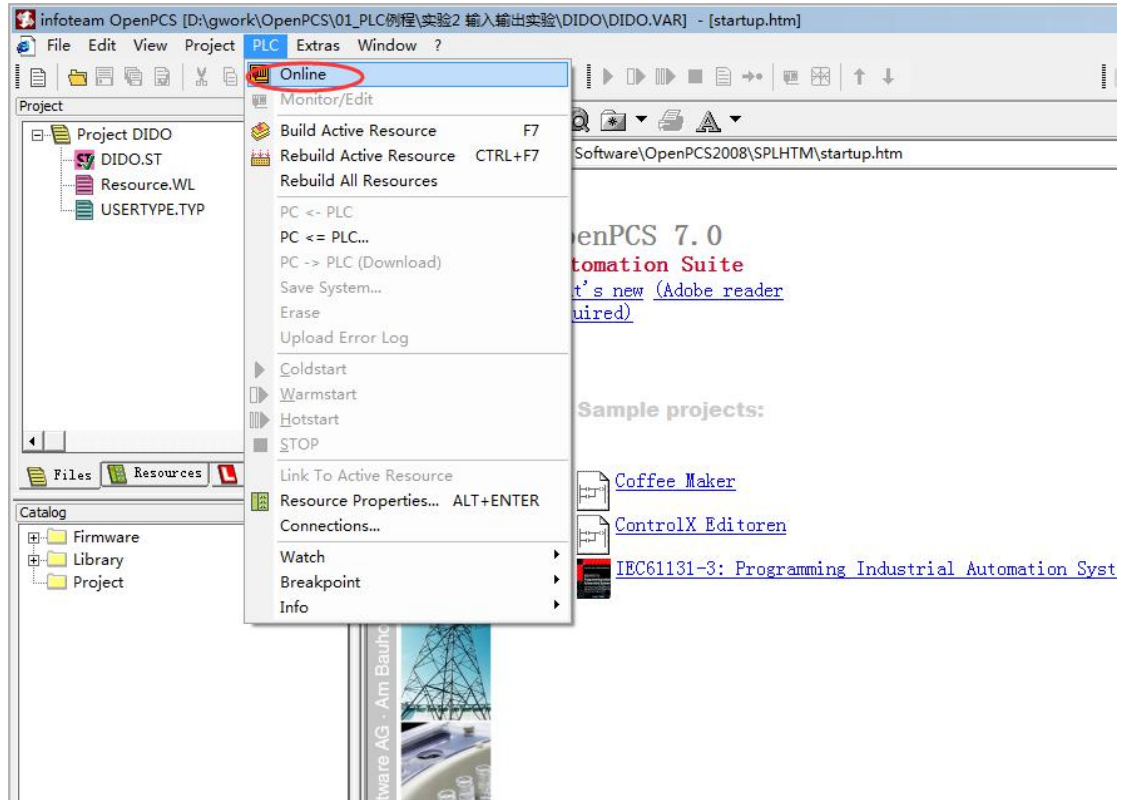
infoteam OpenPCS [D:\gwork\OpenPCS\01_PLC例程\实验2 输入输出实验\DIDO\DIDO.VAR] - [startup.htm]

File Edit View Project PLC Extras Window ?

Project

Project DIDO
DIDO.ST
Resource.WL
USERTYPE.TYP

Files Resources

Catalog

Firmware
Library
Project

Online
Monitor/Edit
Build Active Resource F7
Rebuild Active Resource CTRL+F7
Rebuild All Resources
PC <- PLC
PC <= PLC...
PC -> PLC (Download)
Save System...
Erase
Upload Error Log
Coldstart
Warmstart
Hotstart
STOP
Link To Active Resource
Resource Properties... ALT+ENTER
Connections...
Watch
Breakpoint
Info

Software\OpenPCS2008\SPLHTM\startup.htm

enPCS 7.0
tomation Suite
t's new (Adobe reader
uired)

Sample projects:

Coffee Maker
ControlX Editoren
IEC61131-3: Programming Industrial Automation Syst

tware AG · Am Bauh